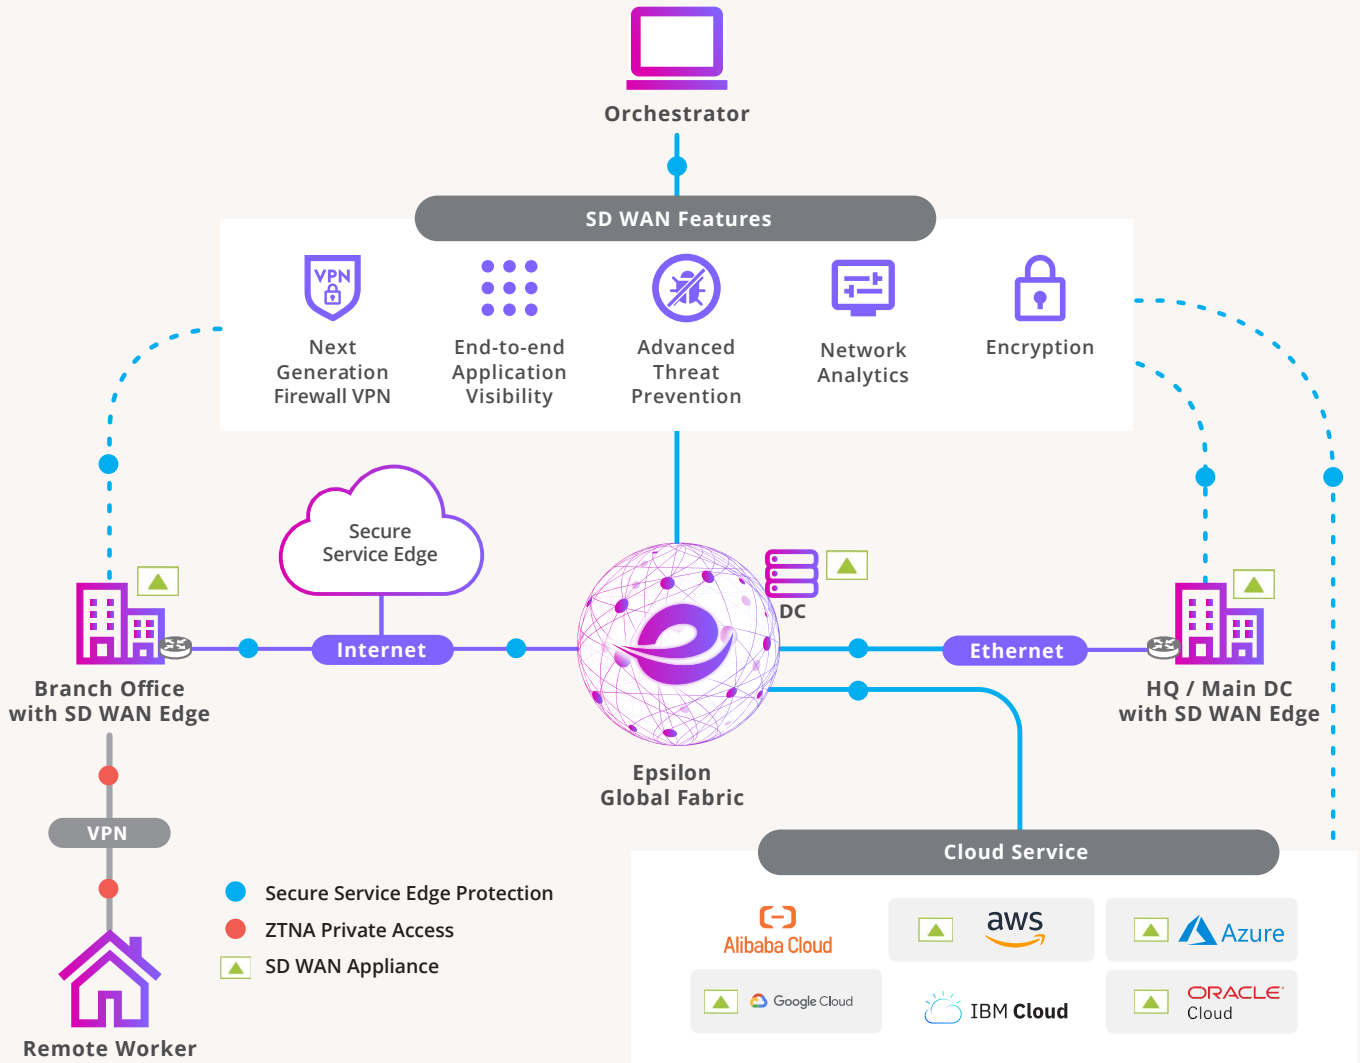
Orchestrator

SD WAN Features

VPN

Next Generation Firewall VPN

End-to-end Application Visibility

Advanced Threat Prevention

Network Analytics

Encryption

Secure Service Edge

DC

Internet

Ethernet

Branch Office with SD WAN Edge

HQ / Main DC with SD WAN Edge

Epsilon Global Fabric

VPN

Cloud Service

Secure Service Edge Protection

ZTNA Private Access

SD WAN Appliance

Alibaba Cloud

aws

Azure

Google Cloud

IBM Cloud

ORACLE Cloud

Remote Worker